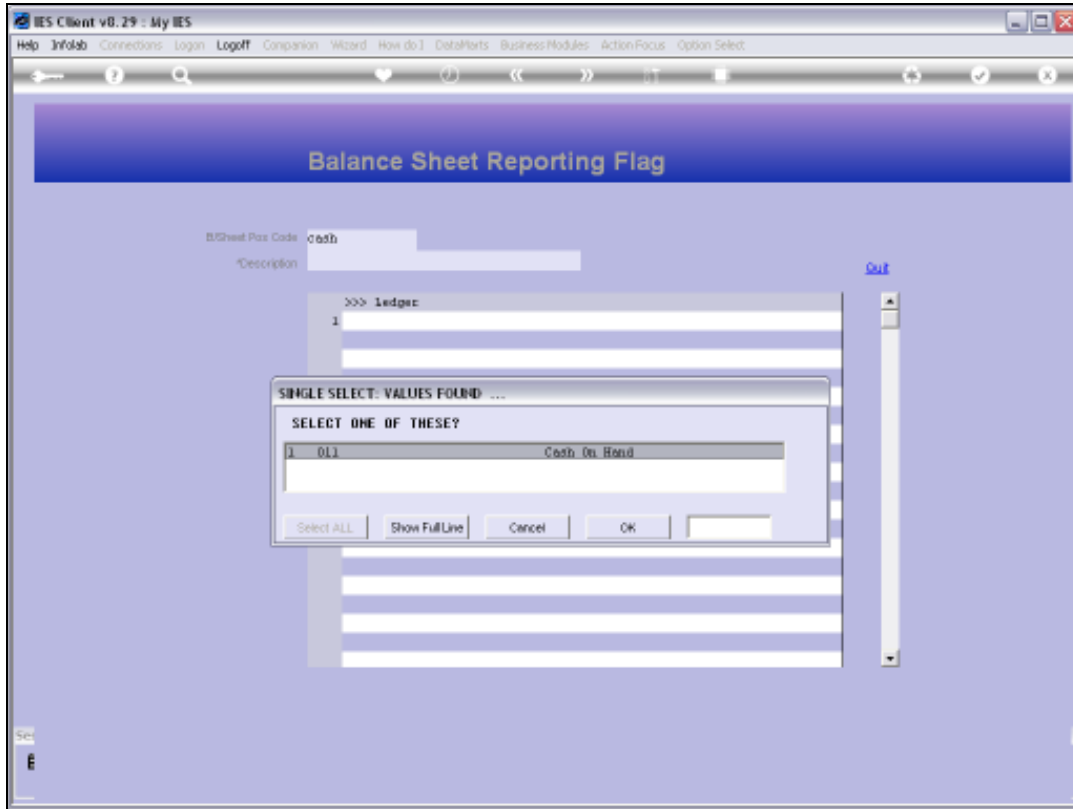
IES Client v8.29 : My IES

Help Infolab Connections Logon Logoff Companion Wizard How do I DataMarts Business Modules Action Focus Option Select

Balance Sheet Reporting Flag

B/Sheet Pos Code cash

*Description

Out

>>> ledger

1

SINGLE SELECT: VALUES FOUND ...

SELECT ONE OF THESE?

| 1 | 011 | Cash On Hand |
|---|---|---|

Select ALL

Show Full Line

Cancel

OK

Sec

E